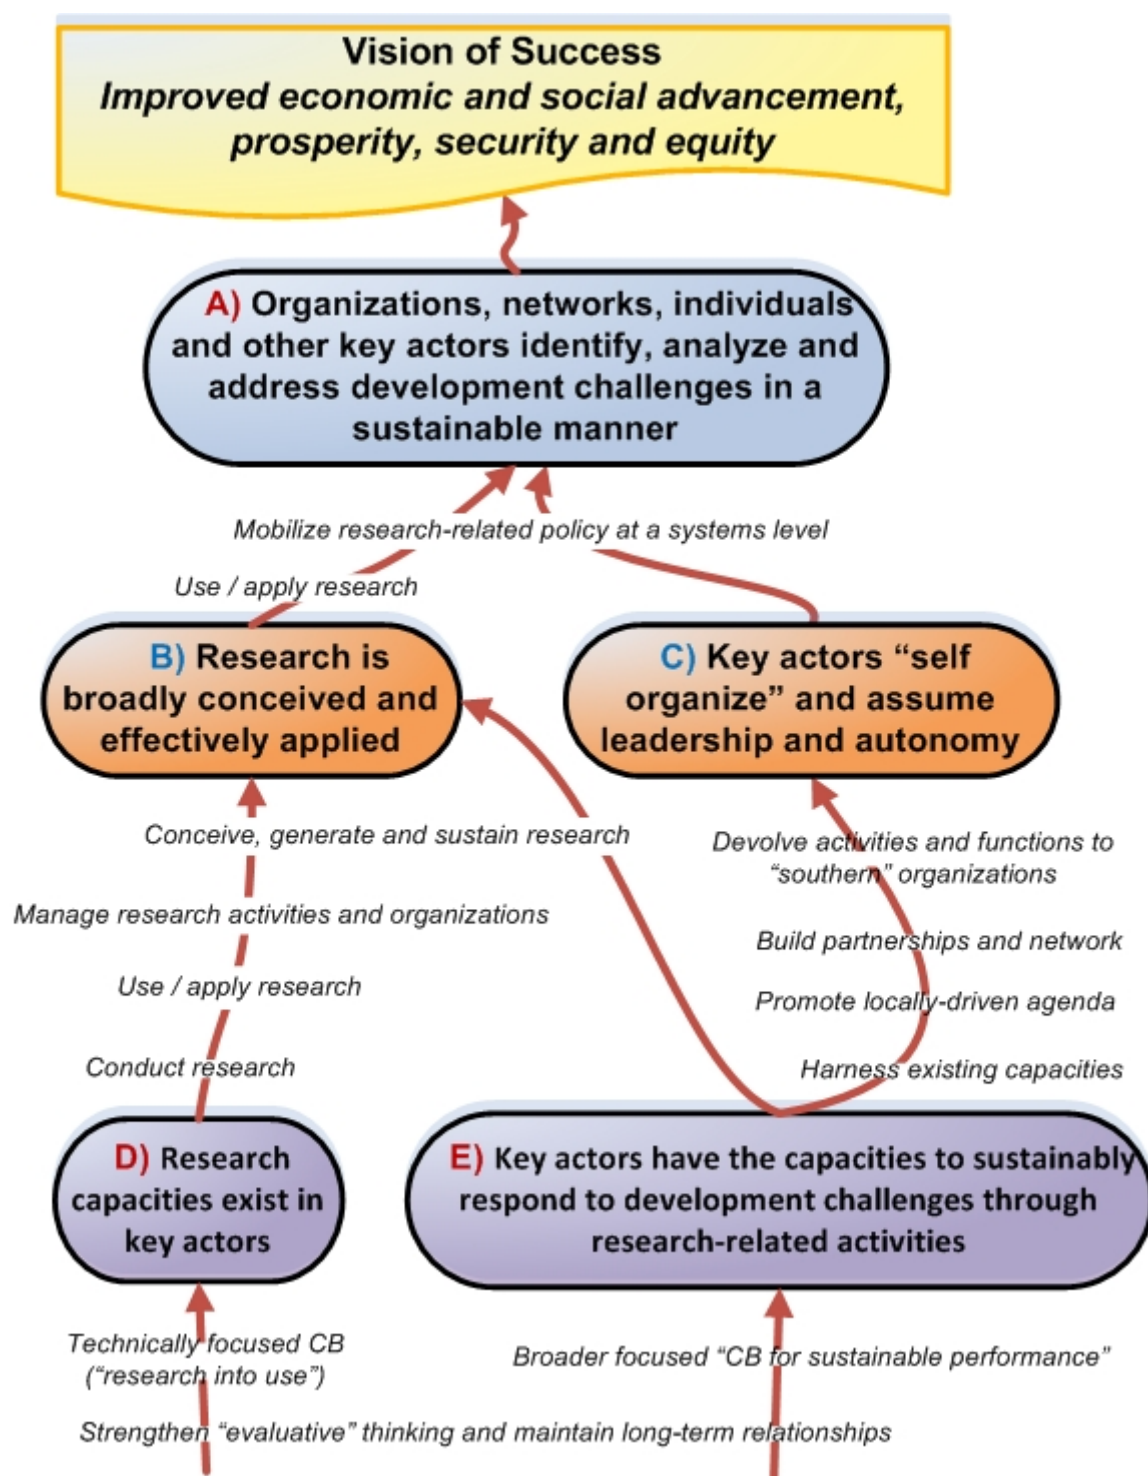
Vision of Success
Improved economic and social advancement, prosperity, security and equity

A) Organizations, networks, individuals and other key actors identify, analyze and address development challenges in a sustainable manner

Mobilize research-related policy at a systems level

Use / apply research

B) Research is broadly conceived and effectively applied

C) Key actors "self organize" and assume leadership and autonomy

Conceive, generate and sustain research

Devolve activities and functions to "southern" organizations

Manage research activities and organizations

Build partnerships and network

Use / apply research

Promote locally-driven agenda

Conduct research

Harness existing capacities

D) Research capacities exist in key actors

E) Key actors have the capacities to sustainably respond to development challenges through research-related activities

Technically focused CB ("research into use")

Broader focused "CB for sustainable performance"

Strengthen "evaluative" thinking and maintain long-term relationships